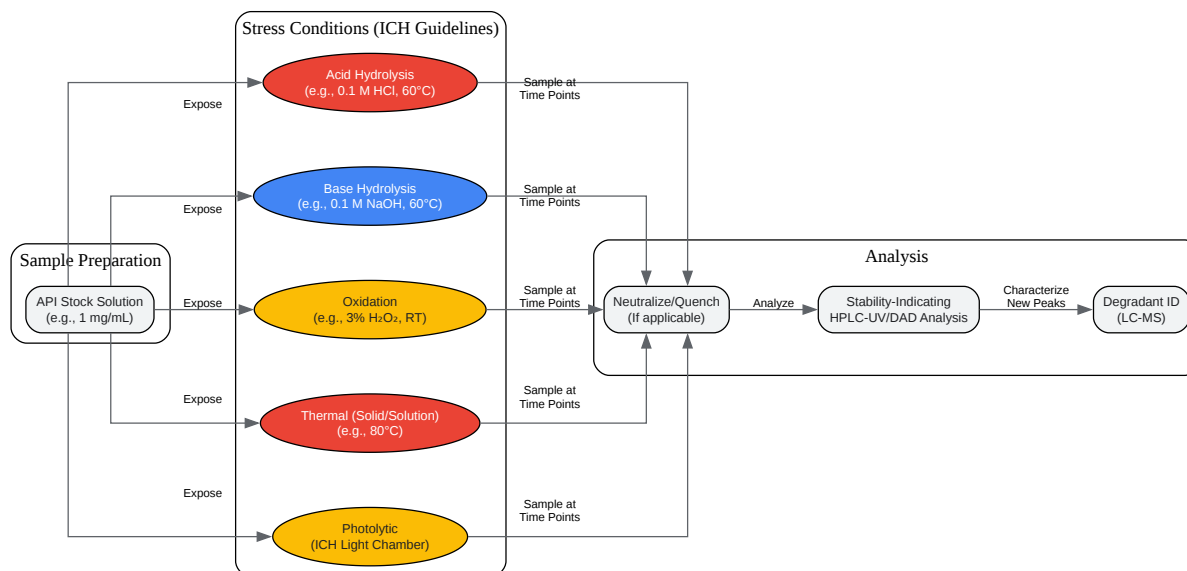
Stress Conditions (ICH Guidelines)

Acid Hydrolysis
(e.g., 0.1 M HCl, 60°C)

Expose

Sample at
Time Points

Base Hydrolysis
(e.g., 0.1 M NaOH, 60°C)

Expose

Sample at
Time Points

Sample Preparation

API Stock Solution
(e.g., 1 mg/mL)

Expose

Oxidation
(e.g., 3% $H_2O_2$, RT)

Sample at
Time Points

Analysis

Neutralize/Quench
(If applicable)

Analyze

Stability-Indicating
HPLC-UV/DAD Analysis

Characterize
New Peaks

Degradant ID
(LC-MS)

Expose

Thermal (Solid/Solution)
(e.g., 80°C)

Sample at
Time Points

Expose

Photolytic
(ICH Light Chamber)

Sample at
Time Points